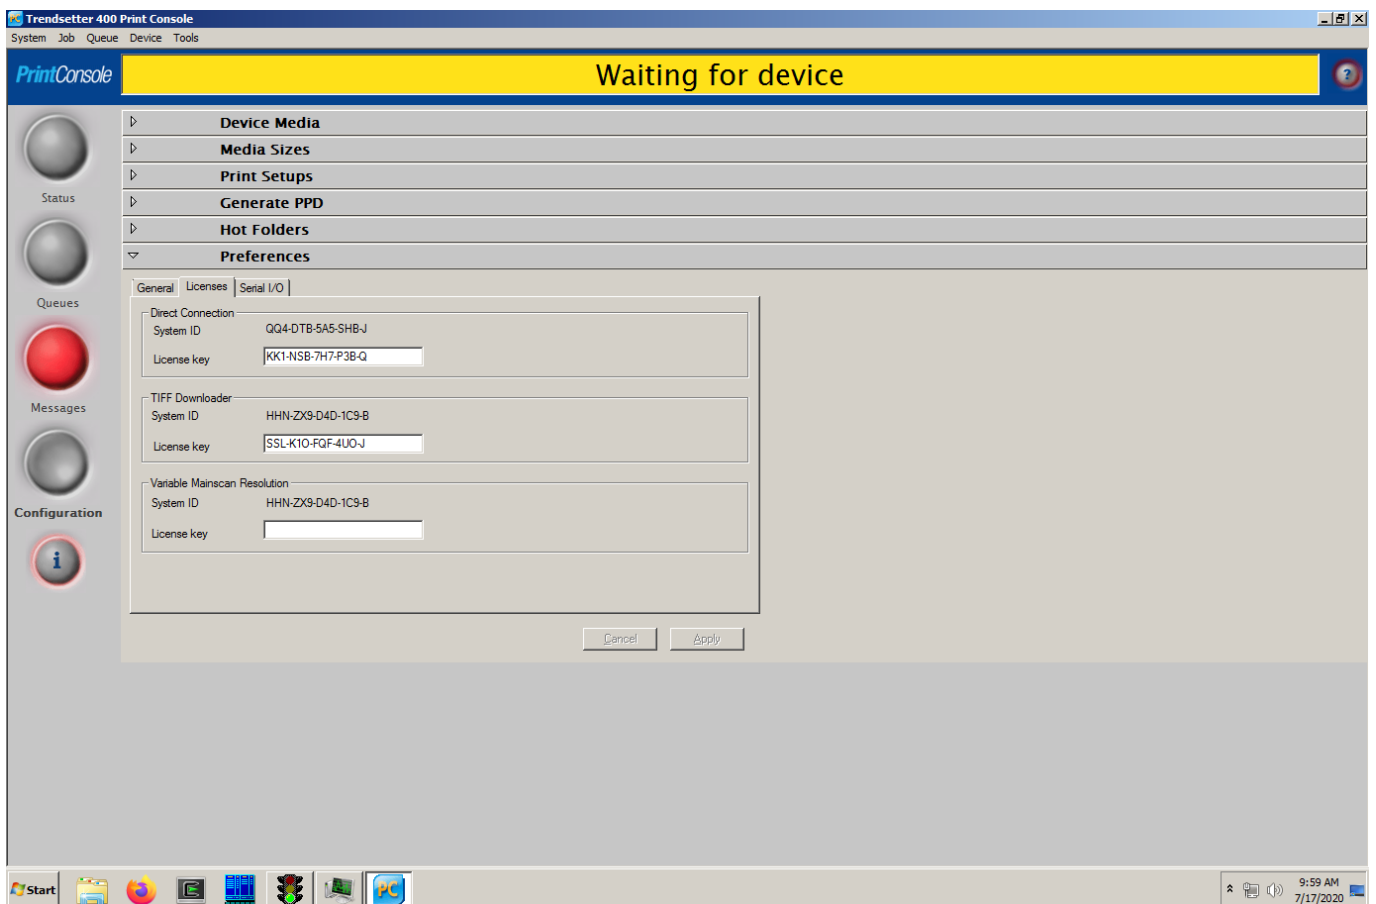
Trendsetter 400 Print Console
System Job Queue Device Tools

PrintConsole
Waiting for device

Status
Queues
Messages
Configuration

Device Media
Media Sizes
Print Setups
Generate PPD
Hot Folders
Preferences

General | Licenses | Serial I/O

Direct Connection
System ID QQ4-DTB-5A5-SHB-J
License key KK1-NSB-7H7-P3B-Q

TIFF Downloader
System ID HHN-ZX9-D4D-1C9-B
License key SSL-K1O-FQF-4UO-J

Variable Mainscan Resolution
System ID HHN-ZX9-D4D-1C9-B
License key

Cancel Apply

Start
PC
9:59 AM
7/17/2020